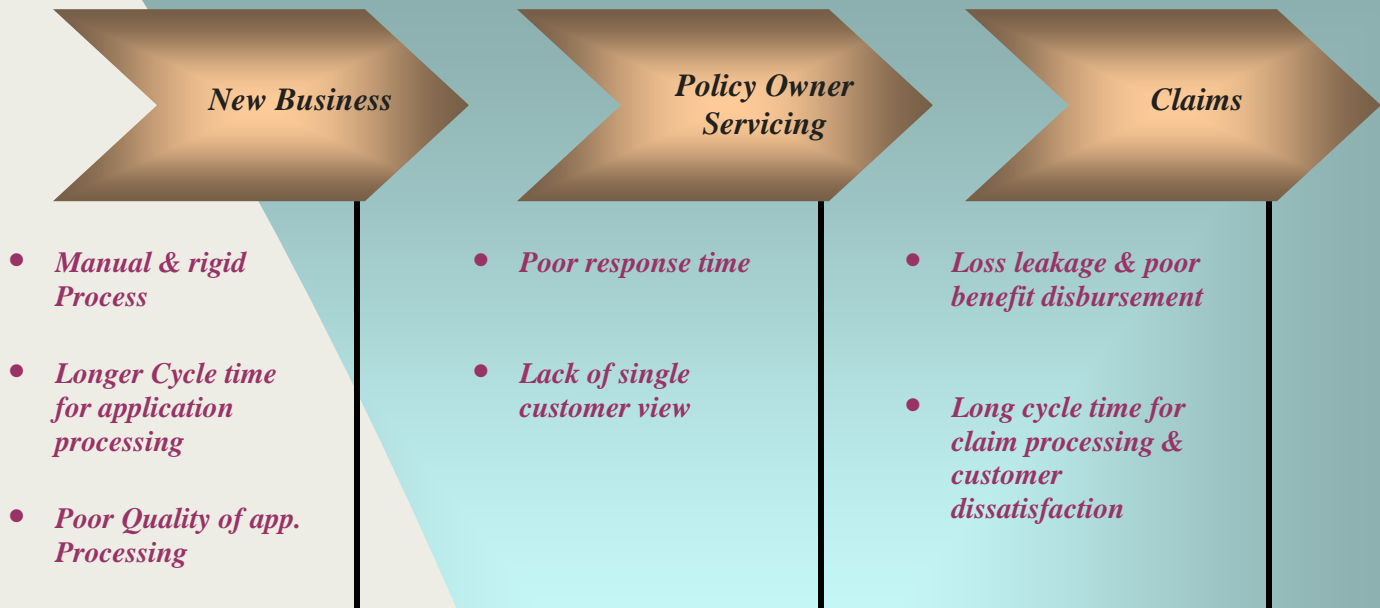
New Business

Policy Owner Servicing

Claims

- Manual & rigid Process
- Longer Cycle time for application processing
- Poor Quality of app. Processing

- Poor response time
- Lack of single customer view

- Loss leakage & poor benefit disbursement
- Long cycle time for claim processing & customer dissatisfaction